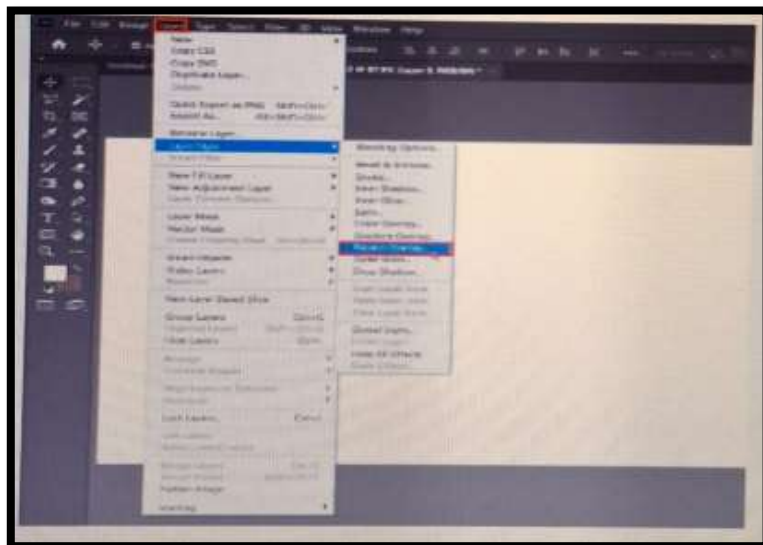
File Edit Image Layer Type Select Filter 3D View Window Help

New
Copy CSS
Copy SVG
Duplicate Layer...
Delete

Quick Export as PNG
Export As...

Rename Layer...
Layer Style
Smart Filter

New Fill Layer
New Adjustment Layer
Layer Content Options...

Layer Mask
Vector Mask
Create Clipping Mask

Smart Objects
Video Layers
Rasterize

New Layer Based Slice

Group Layers
Ungroup Layers
Hide Layers

Arrange
Combine Shapes

Align Layers to Selection
Distribute

Lock Layers...

Link Layers
Select Linked Layers

Merge Layers
Merge Visible
Flatten Image

Matting

Blending Options...
Bevel & Emboss...
Stroke...
Inner Shadow...
Inner Glow...
Satin...
Color Overlay...
Gradient Overlay...
Pattern Overlay...
Outer Glow...
Drop Shadow...

Copy Layer Style
Paste Layer Style
Clear Layer Style

Global Light...
Create Layer
Hide All Effects
Scale Effects...